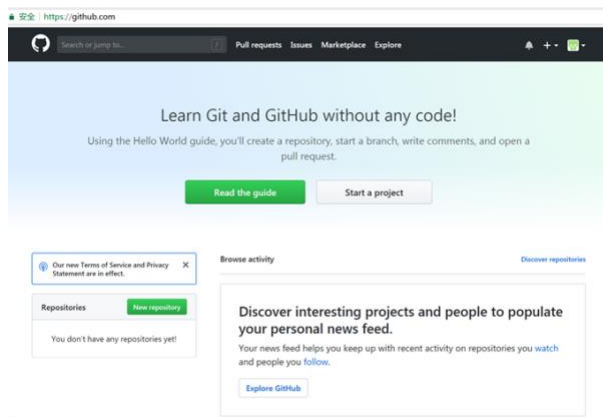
安全 | https://github.com

Search or jump to... / Pull requests Issues Marketplace Explore + ▾

Learn Git and GitHub without any code!

Using the Hello World guide, you'll create a repository, start a branch, write comments, and open a pull request.

Read the guide

Start a project

Our new Terms of Service and Privacy Statement are in effect. ×

Repositories

New repository

You don't have any repositories yet!

Browse activity

Discover repositories

Discover interesting projects and people to populate your personal news feed.

Your news feed helps you keep up with recent activity on repositories you watch and people you follow.

Explore GitHub